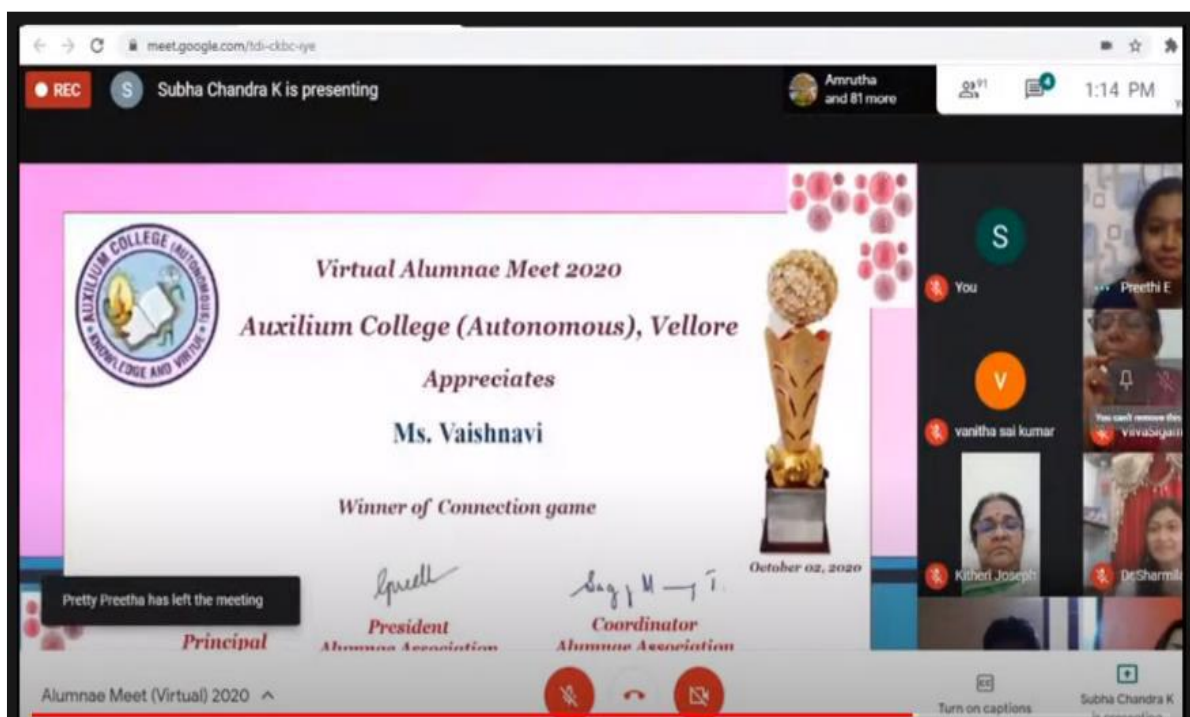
meet.google.com/tdi-ckbc-iye

REC

S Subha Chandra K is presenting

Amrutha and 81 more

91

4

1:14 PM

AUXILIUM COLLEGE (AUTONOMOUS) KNOWLEDGE AND VIRTUE

Virtual Alumnae Meet 2020

Auxilium College (Autonomous), Vellore

Appreciates

Ms. Vaishnavi

Winner of Connection game

October 02, 2020

Principal

President Alumnae Association

Coordinator Alumnae Association

Pretty Preetha has left the meeting

S

You

Preethi E

V

vanitha sai kumar

You can't remove this

VijvaSigam

Kitheri Joseph

DrSharmila

Alumnae Meet (Virtual) 2020

Turn on captions

Subha Chandra K is presenting